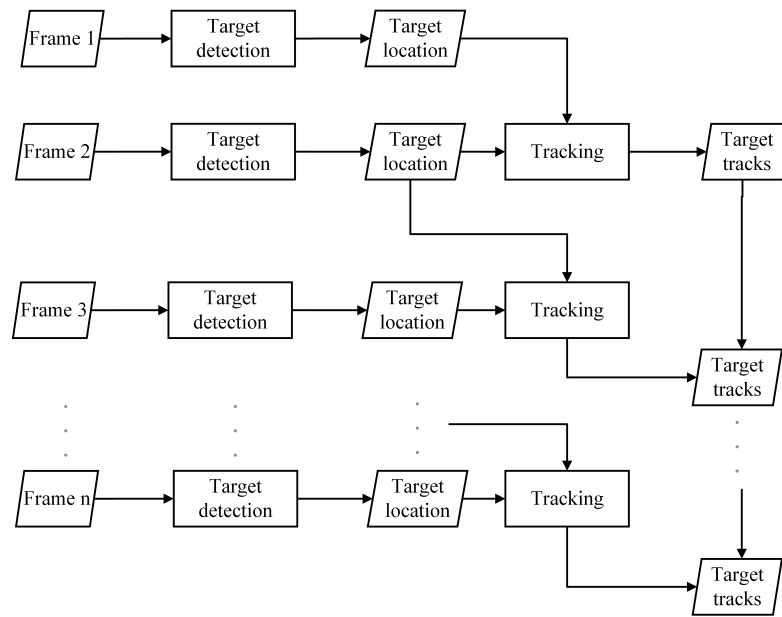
Frame 1
Target detection
Target location

Frame 2
Target detection
Target location
Tracking
Target tracks

Frame 3
Target detection
Target location
Tracking
Target tracks

Frame n
Target detection
Target location
Tracking
Target tracks